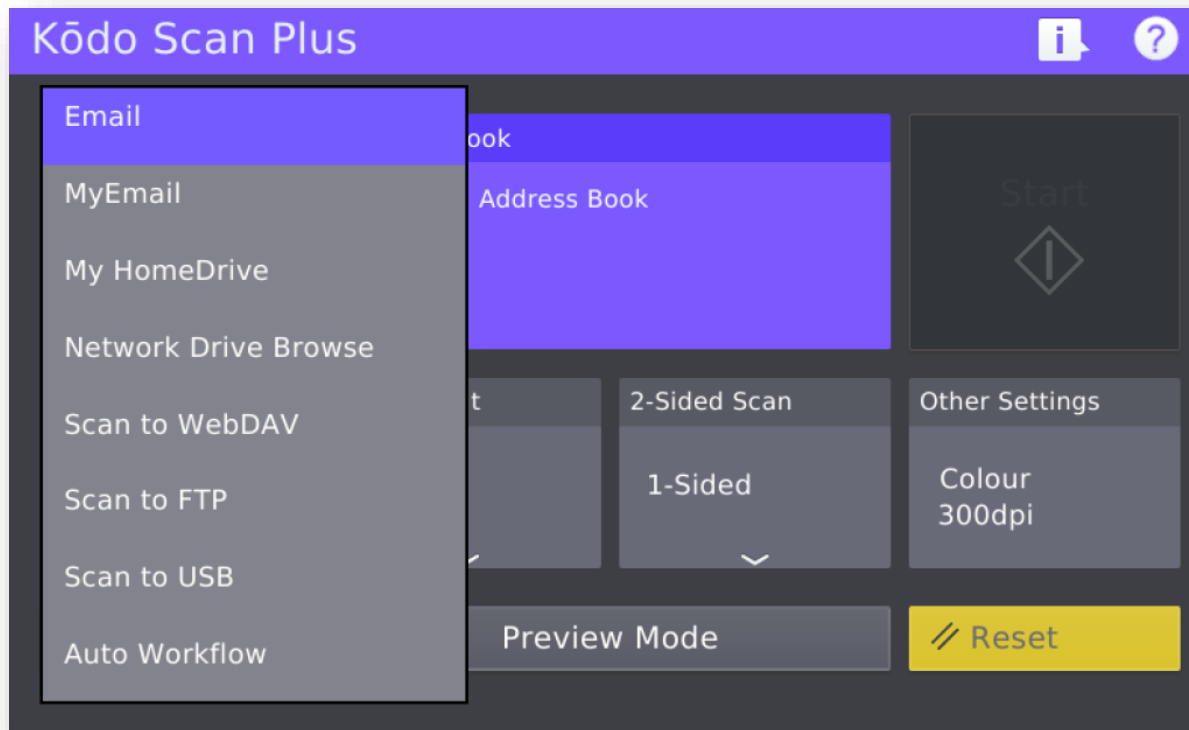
Kōdo Scan Plus

Email

MyEmail

My HomeDrive

Network Drive Browse

Scan to WebDAV

Scan to FTP

Scan to USB

Auto Workflow

ook

Address Book

Start

t

2-Sided Scan

1-Sided

Other Settings

Colour
300dpi

Preview Mode

Reset